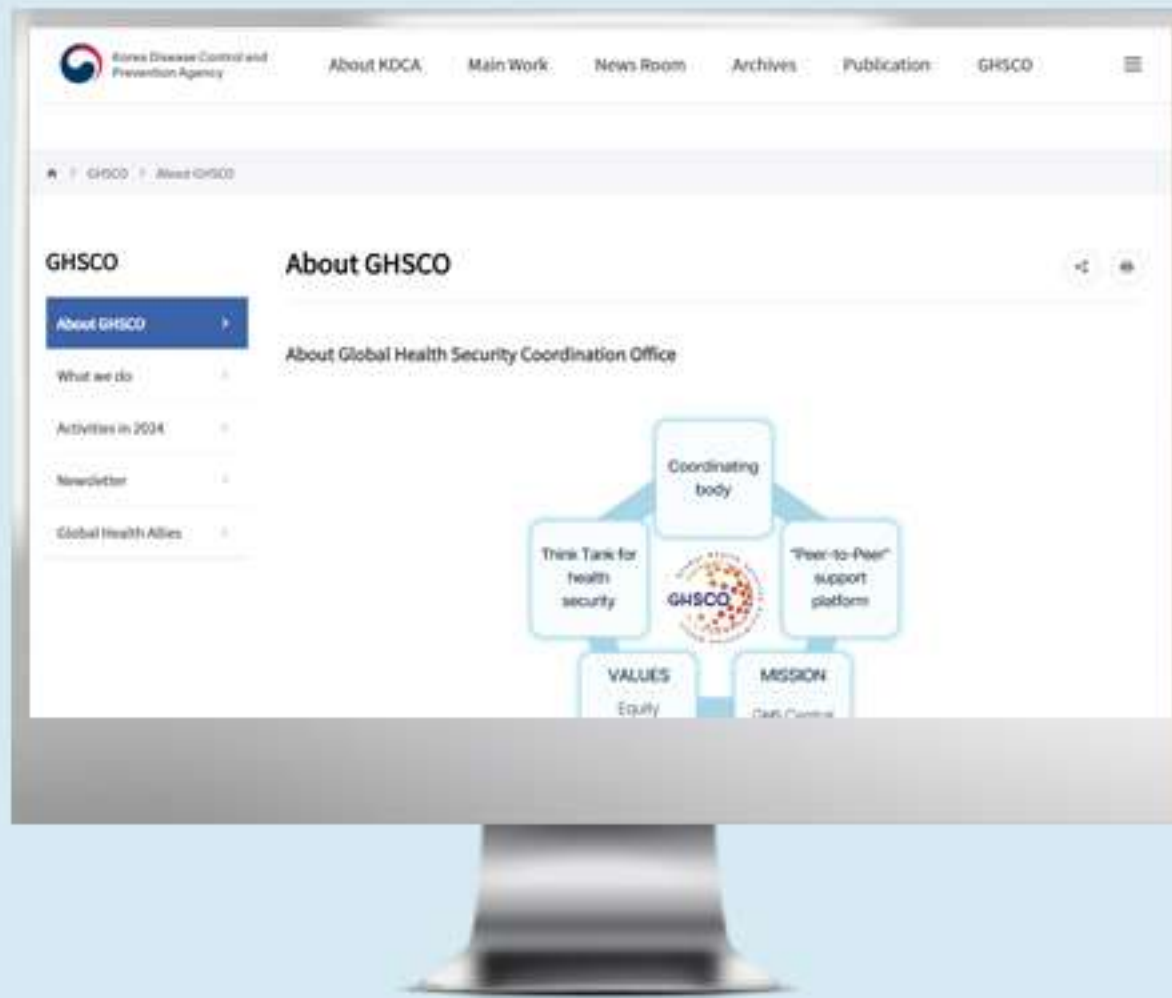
Korea Disease Control and Prevention Agency

About KDCA Main Work News Room Archives Publication GHSCO

GHSCO > About GHSCO

GHSCO

About GHSCO

What we do

Activities in 2024

Newsletter

Global Health Allies

About GHSCO

About Global Health Security Coordination Office

Coordinating body

Think Tank for health security

GHSCO

"Peer-to-Peer" support platform

VALUES

Equity

MISSION

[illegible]